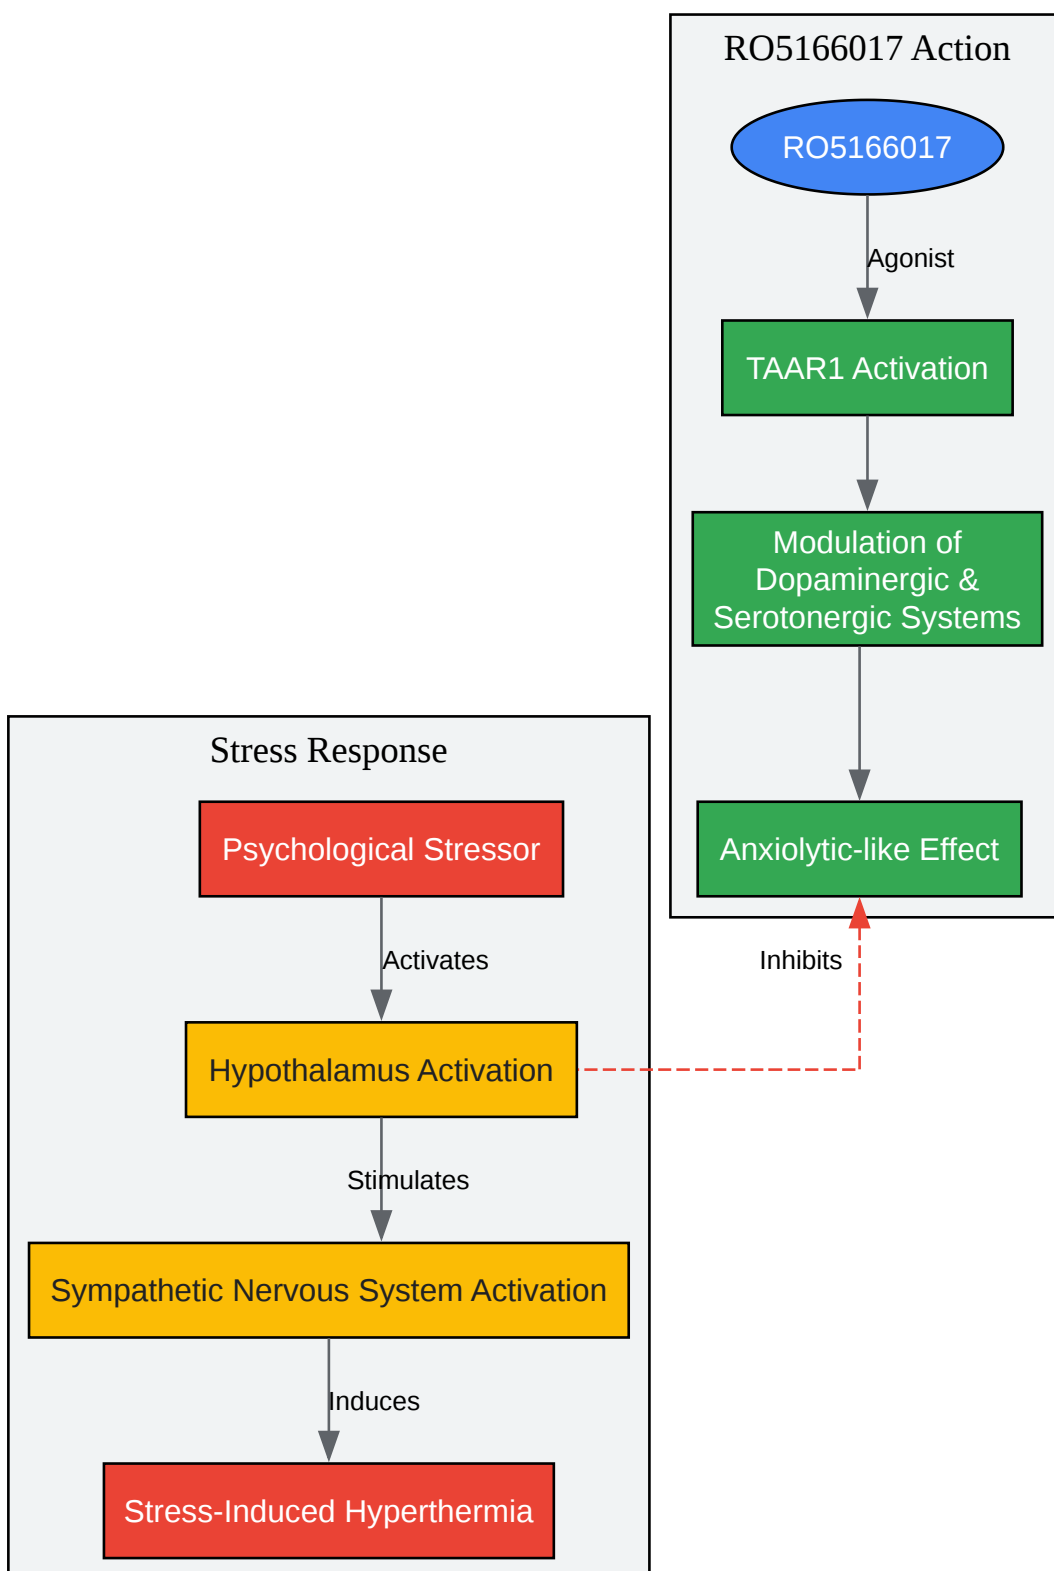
RO5166017 Action

RO5166017

Agonist

TAAR1 Activation

Modulation of Dopaminergic & Serotonergic Systems

Anxiolytic-like Effect

Stress Response

Psychological Stressor

Activates

Hypothalamus Activation

Inhibits

Stimulates

Sympathetic Nervous System Activation

Induces

Stress-Induced Hyperthermia